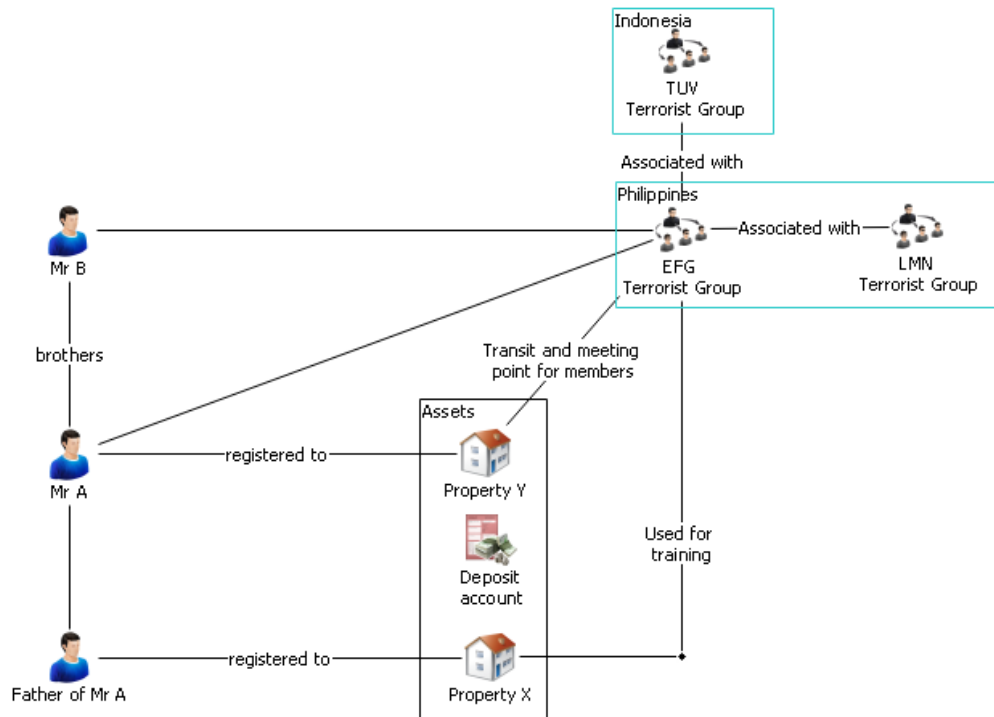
Indonesia
TUV
Terrorist Group

Associated with

Philippines
EFG
Terrorist Group

Associated with

LMN
Terrorist Group

Mr B

brothers

Mr A

Father of Mr A

Transit and meeting point for members

Assets

registered to

Property Y

Deposit account

registered to

Property X

Used for training